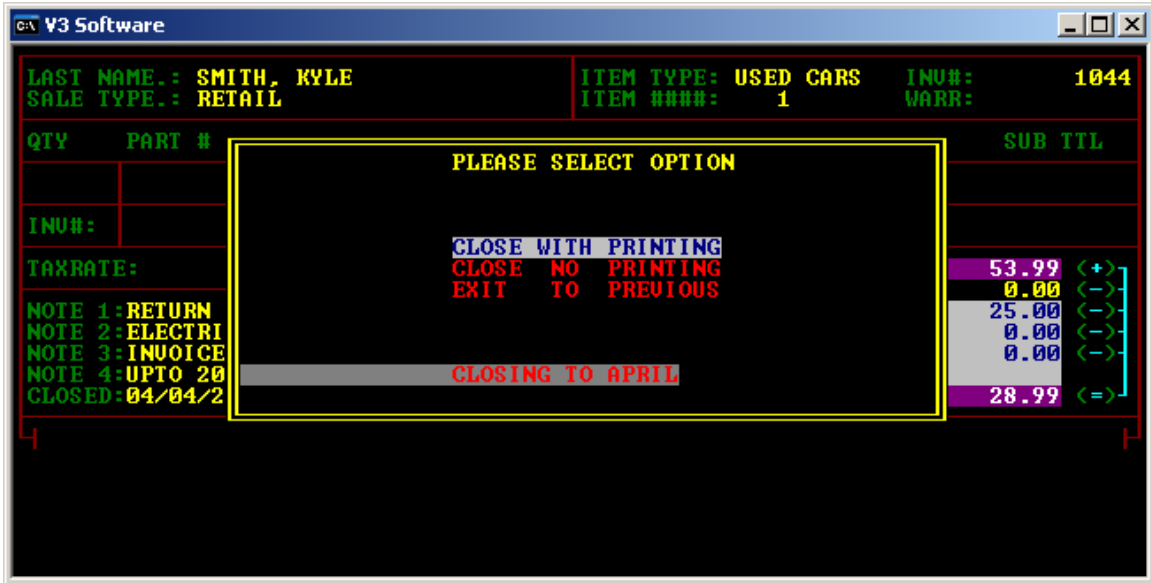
V3 Software

LAST NAME.: SMITH, KYLE
SALE TYPE.: RETAIL

ITEM TYPE: USED CARS
ITEM ####: 1

INV#: 1044
WARR:

QTY PART #

SUB TTL

INV#:

TAXRATE:

NOTE 1:RETURN
NOTE 2:ELECTRI
NOTE 3:INVOICE
NOTE 4:UPTO 20
CLOSED:04/04/2

PLEASE SELECT OPTION

CLOSE WITH PRINTING
CLOSE NO PRINTING
EXIT TO PREVIOUS

CLOSING TO APRIL

53.99 (+)
0.00 (-)
25.00 (-)
0.00 (-)
0.00 (-)

28.99 (=)